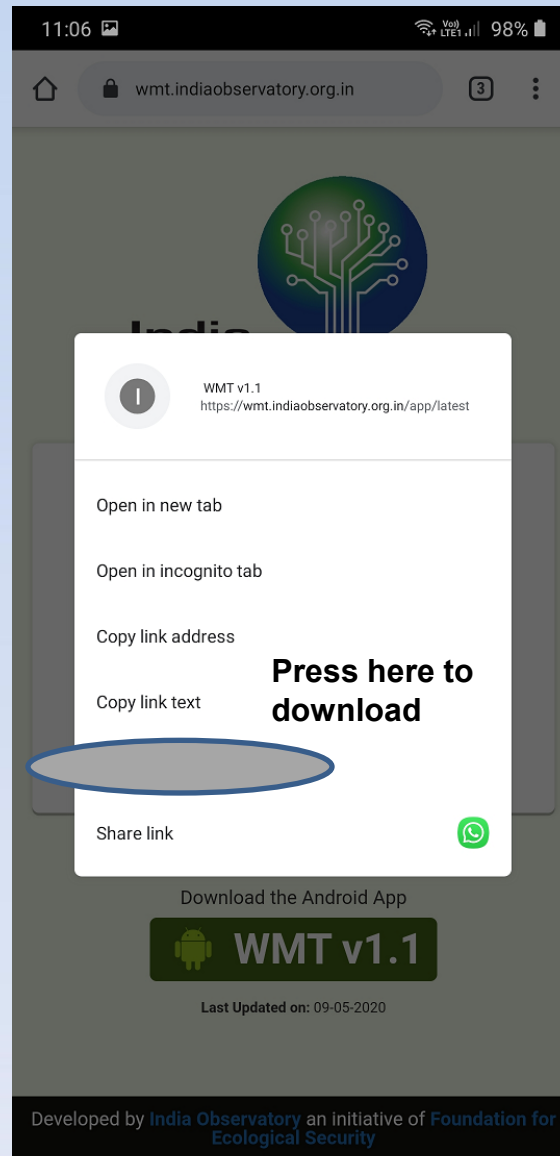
11:06 98%

wmt.indiaobservatory.org.in 3

India

I

WMT v1.1
https://wmt.indiaobservatory.org.in/app/latest

Open in new tab

Open in incognito tab

Copy link address

Copy link text

Press here to download

Share link

Download the Android App

WMT v1.1

Last Updated on: 09-05-2020

Developed by India Observatory an initiative of Foundation for Ecological Security